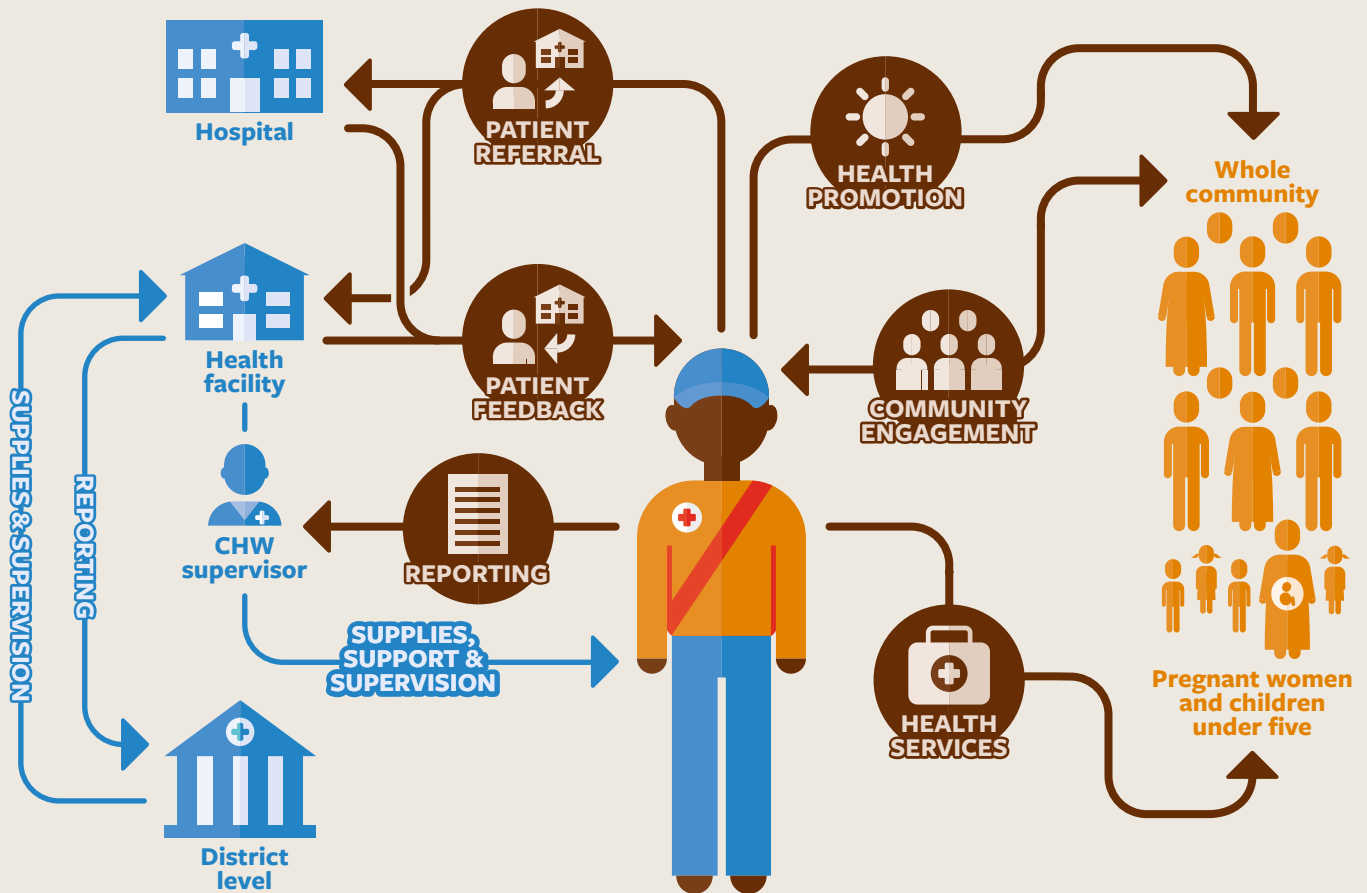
Hospital

PATIENT REFERRAL

HEALTH PROMOTION

Whole community

Health facility

PATIENT FEEDBACK

COMMUNITY ENGAGEMENT

SUPPLIES & SUPERVISION

REPORTING

CHW supervisor

REPORTING

SUPPLIES, SUPPORT & SUPERVISION

HEALTH SERVICES

Pregnant women and children under five

District level